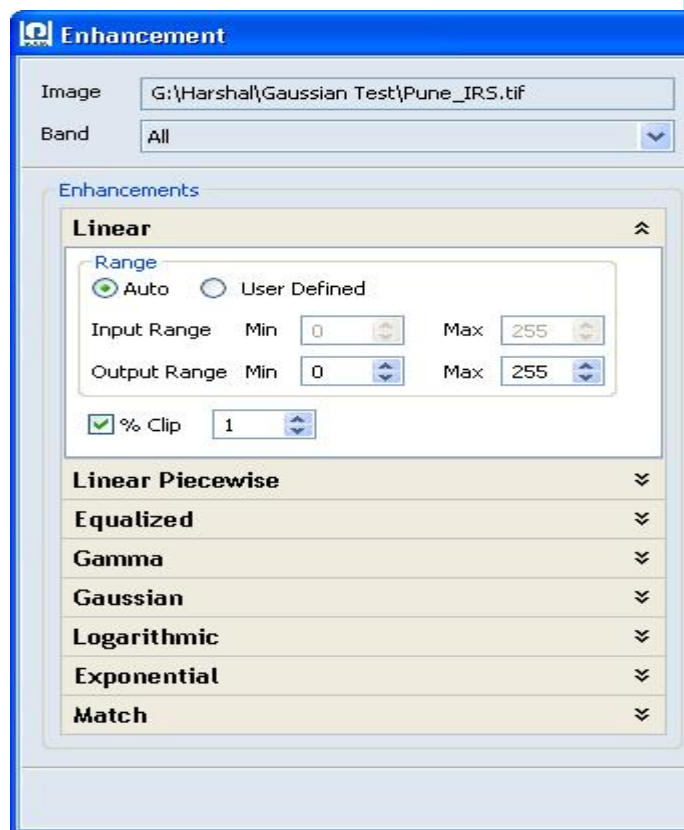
Enhancement

Image G:\Harshal\Gaussian Test\Pune_IRS.tif
Band All

Enhancements

Linear

Range
Auto User Defined
Input Range Min 0 Max 255
Output Range Min 0 Max 255
% Clip 1

Linear Piecewise
Equalized
Gamma
Gaussian
Logarithmic
Exponential
Match